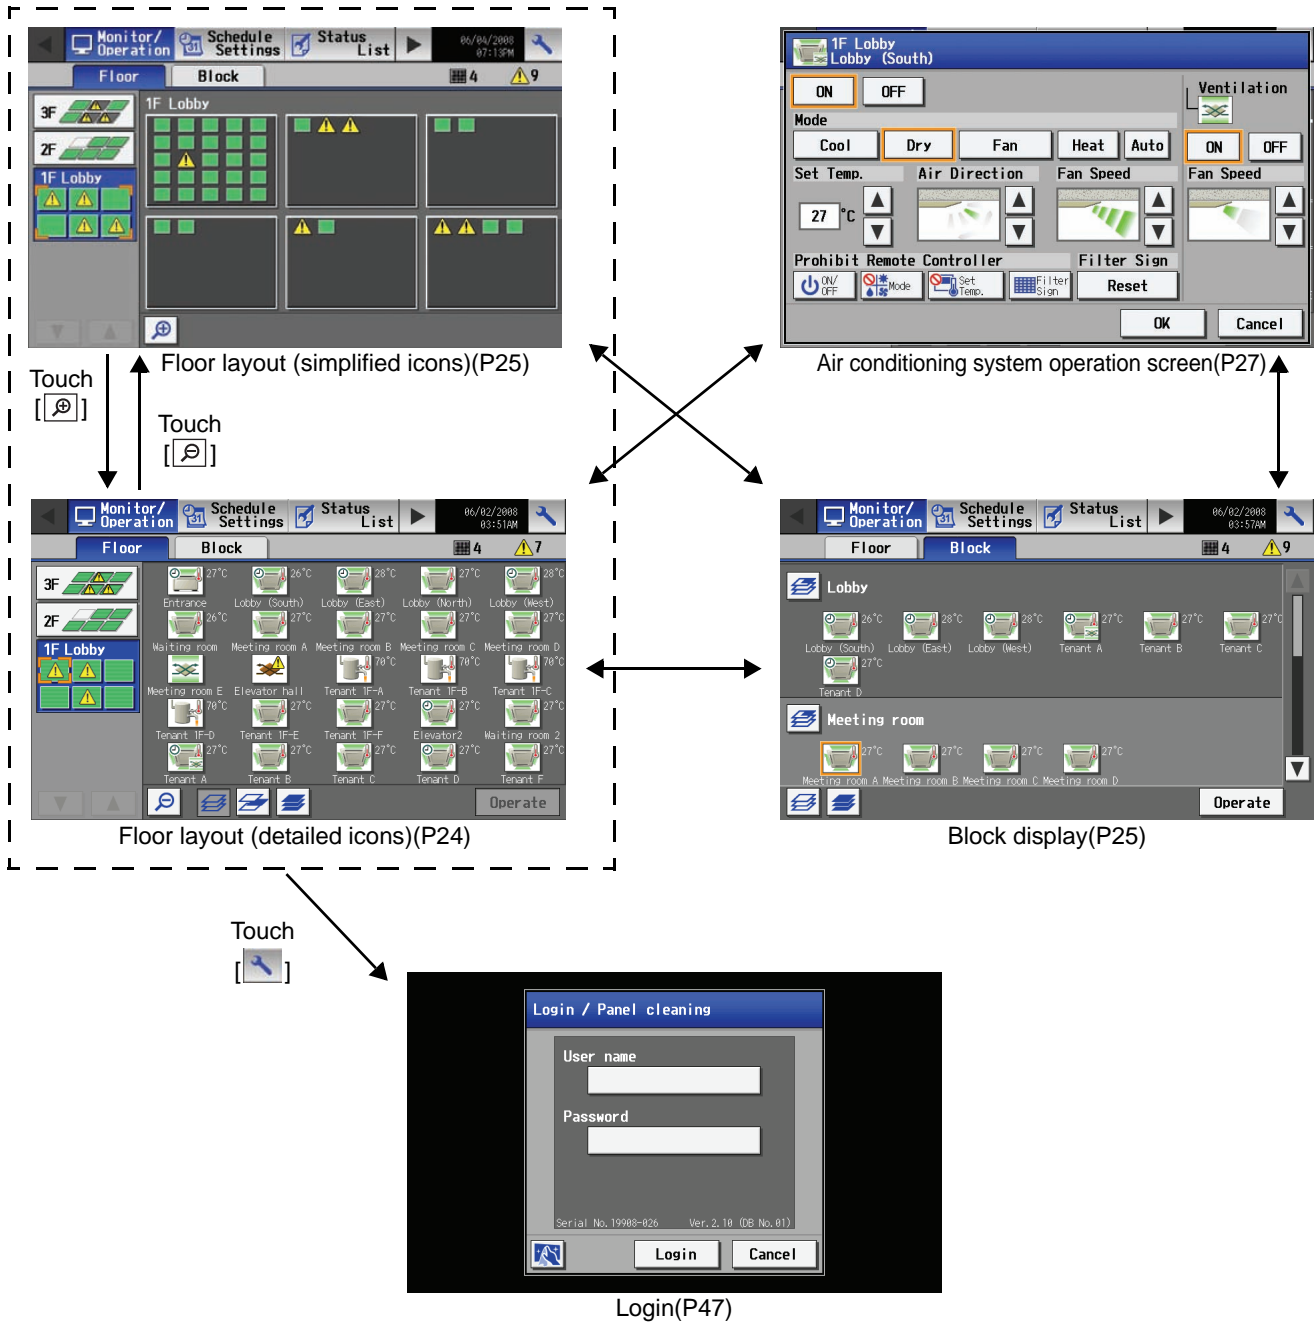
Monitor/ Operation Schedule Settings Status List 06/04/2008 07:13PM

Floor Block 4 9

3F
2F
1F Lobby

1F Lobby

Floor layout (simplified icons)(P25)

1F Lobby
Lobby (South)

ON OFF
Mode
Cool Dry Fan Heat Auto
Set Temp. Air Direction Fan Speed
27 °C
Prohibit Remote Controller Filter Sign
ON/ OFF Mode Set Temp. Filter Sign Reset
Ventilation
ON OFF
Fan Speed
OK Cancel

Air conditioning system operation screen(P27)

Touch
[ ]

Touch
[ ]

Monitor/ Operation Schedule Settings Status List 06/02/2008 03:51AM

Floor Block 4 7

3F
2F
1F Lobby

27°C Entrance 26°C Lobby (South) 28°C Lobby (East) 27°C Lobby (North) 28°C Lobby (West)
26°C Waiting room 27°C Meeting room A 27°C Meeting room B 27°C Meeting room C 27°C Meeting room D
Meeting room E Elevator hall 70°C Tenant 1F-A 70°C Tenant 1F-B 70°C Tenant 1F-C
70°C Tenant 1F-D 27°C Tenant 1F-E 27°C Tenant 1F-F 27°C Elevator2 27°C Waiting room 2
27°C Tenant A 27°C Tenant B 27°C Tenant C 27°C Tenant D 27°C Tenant F

Operate

Floor layout (detailed icons)(P24)

Monitor/ Operation Schedule Settings Status List 06/02/2008 03:57AM

Floor Block 4 9

Lobby
26°C Lobby (South) 28°C Lobby (East) 28°C Lobby (West) 27°C Tenant A 27°C Tenant B 27°C Tenant C
27°C Tenant D

Meeting room
27°C Meeting room A 27°C Meeting room B 27°C Meeting room C 27°C Meeting room D

Operate

Block display(P25)

Touch
[ ]

Login / Panel cleaning
User name
Password
Serial No. 19908-026 Ver. 2. 10 (DB No. 01)
Login Cancel

Login(P47)